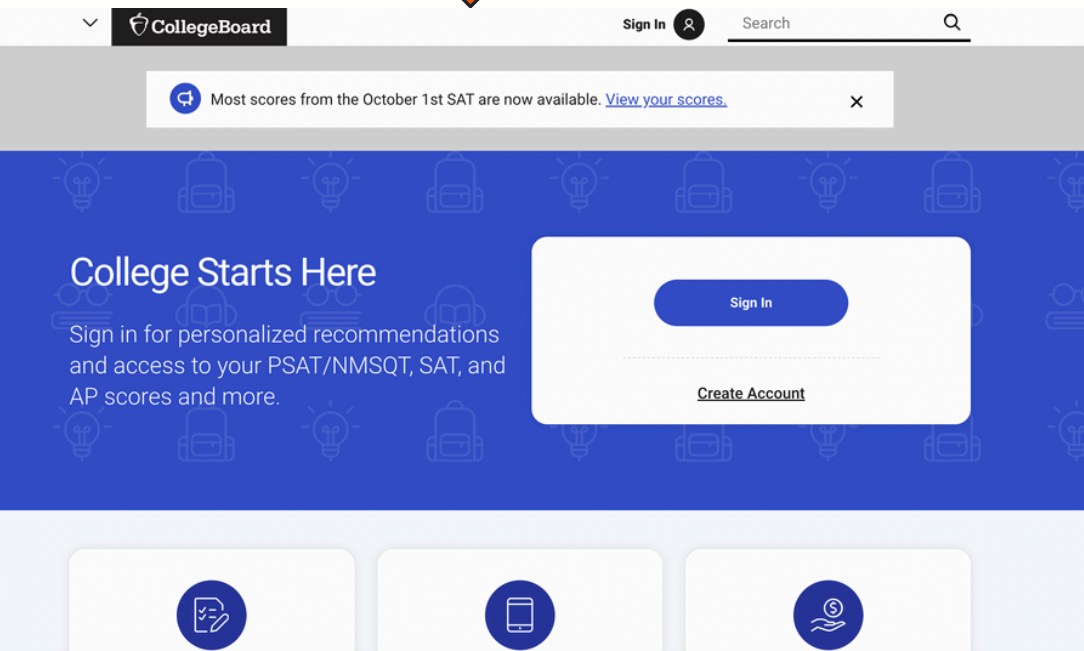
CollegeBoard

Sign In

Search

Most scores from the October 1st SAT are now available. View your scores.

College Starts Here

Sign in for personalized recommendations and access to your PSAT/NMSQT, SAT, and AP scores and more.

Sign In

Create Account